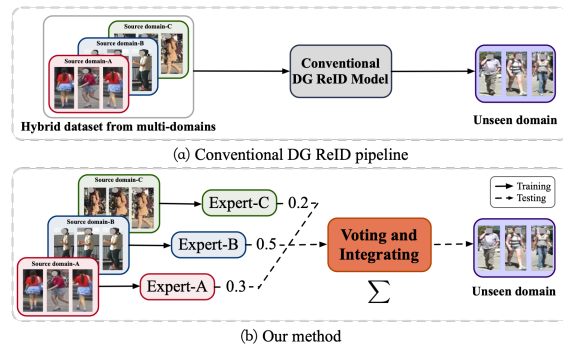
Source domain-C
Source domain-B
Source domain-A
Hybrid dataset from multi-domains

Conventional DG ReID Model

Unseen domain

(a) Conventional DG ReID pipeline

Source domain-C
Source domain-B
Source domain-A

Expert-C 0.2
Expert-B 0.5
Expert-A 0.3

Training
Testing

Voting and Integrating

$\sum$

Unseen domain

(b) Our method